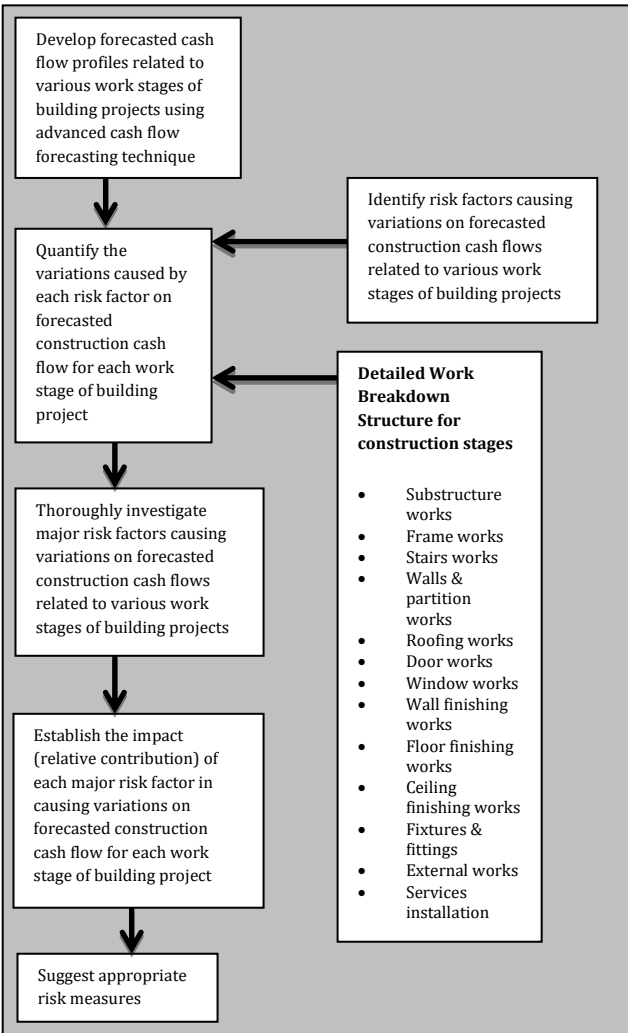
Develop forecasted cash flow profiles related to various work stages of building projects using advanced cash flow forecasting technique

Identify risk factors causing variations on forecasted construction cash flows related to various work stages of building projects

Quantify the variations caused by each risk factor on forecasted construction cash flow for each work stage of building project

**Detailed Work Breakdown Structure for construction stages**

- Substructure works
- Frame works
- Stairs works
- Walls & partition works
- Roofing works
- Door works
- Window works
- Wall finishing works
- Floor finishing works
- Ceiling finishing works
- Fixtures & fittings
- External works
- Services installation

Thoroughly investigate major risk factors causing variations on forecasted construction cash flows related to various work stages of building projects

Establish the impact (relative contribution) of each major risk factor in causing variations on forecasted construction cash flow for each work stage of building project

Suggest appropriate risk measures